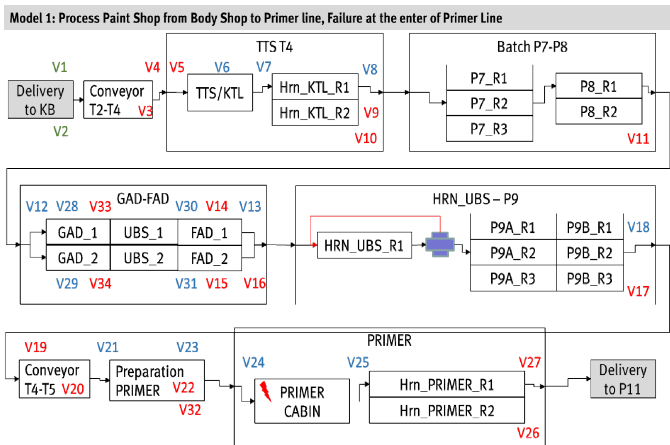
Model 1: Process Paint Shop from Body Shop to Primer line, Failure at the enter of Primer Line

V1
Delivery to KB
V2
Conveyor T2-T4
V4
V3
TTS T4
V5
V6
TTS/KTL
V7
Hrn_KTL_R1
Hrn_KTL_R2
V8
V9
V10
Batch P7-P8
P7_R1
P7_R2
P7_R3
P8_R1
P8_R2
V11

GAD-FAD
V12
V28
V33
V30
V14
V13
GAD_1
UBS_1
FAD_1
GAD_2
UBS_2
FAD_2
V29
V34
V31
V15
V16
HRN_UBS – P9
HRN_UBS_R1
P9A_R1
P9B_R1
P9A_R2
P9B_R2
P9A_R3
P9B_R3
V18
V17

V19
Conveyor T4-T5
V20
V21
Preparation PRIMER
V23
V22
V32
PRIMER
V24
PRIMER CABIN
V25
V27
Hrn_PRIMER_R1
Hrn_PRIMER_R2
V26
Delivery to P11